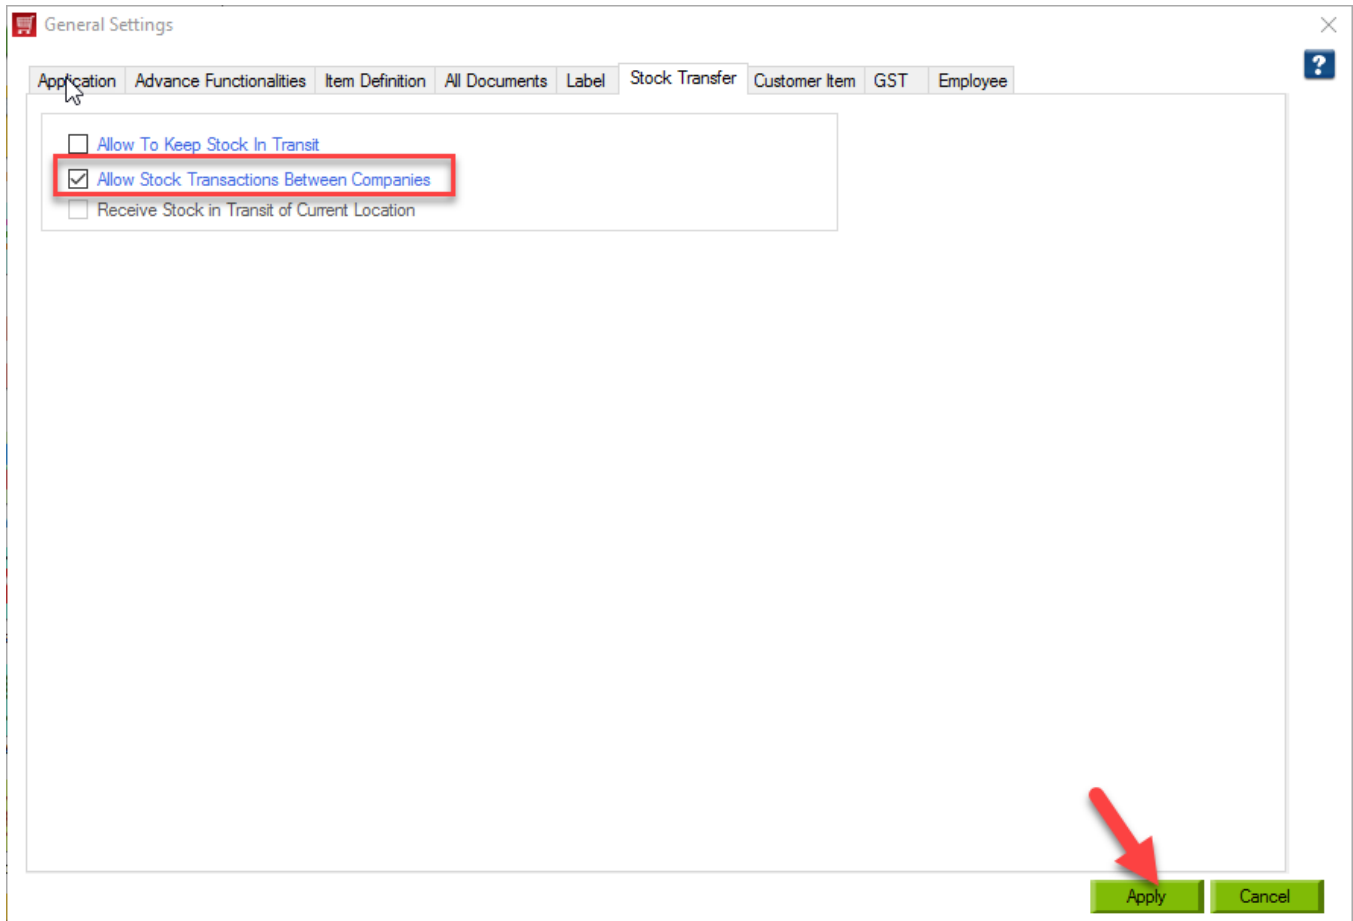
General Settings

?

Application | Advance Functionalities | Item Definition | All Documents | Label | Stock Transfer | Customer Item | GST | Employee

Allow To Keep Stock In Transit
Allow Stock Transactions Between Companies
Receive Stock in Transit of Current Location

Apply
Cancel